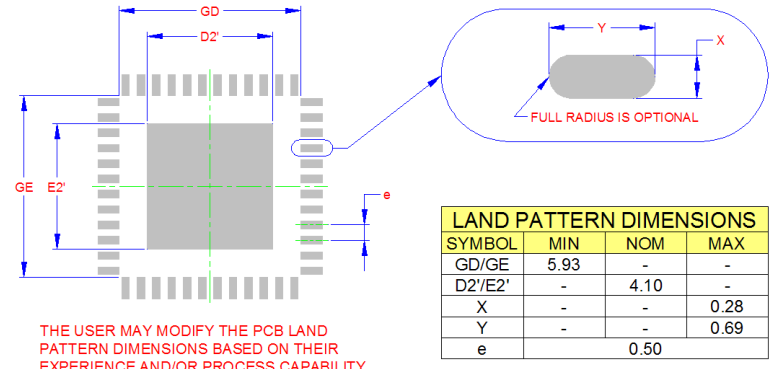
GD

D2'

Y

X

FULL RADIUS IS OPTIONAL

GE

E2'

e

LAND PATTERN DIMENSIONS

| SYMBOL | MIN | NOM | MAX |
|---|---|---|---|
| GD/GE | 5.93 | - | - |
| D2'/E2' | - | 4.10 | - |
| X | - | - | 0.28 |
| Y | - | - | 0.69 |
| e | | 0.50 | |

THE USER MAY MODIFY THE PCB LAND PATTERN DIMENSIONS BASED ON THEIR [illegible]